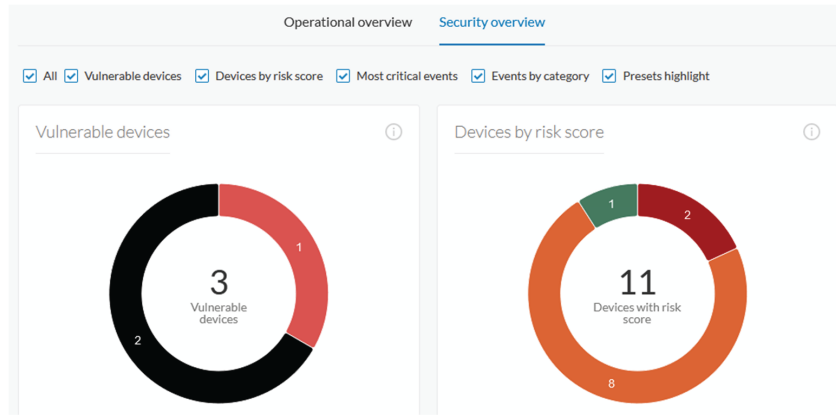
Operational overview Security overview

All Vulnerable devices Devices by risk score Most critical events Events by category Presets highlight

Vulnerable devices

1

3
Vulnerable devices

2

Devices by risk score

1

2

11
Devices with risk score

8